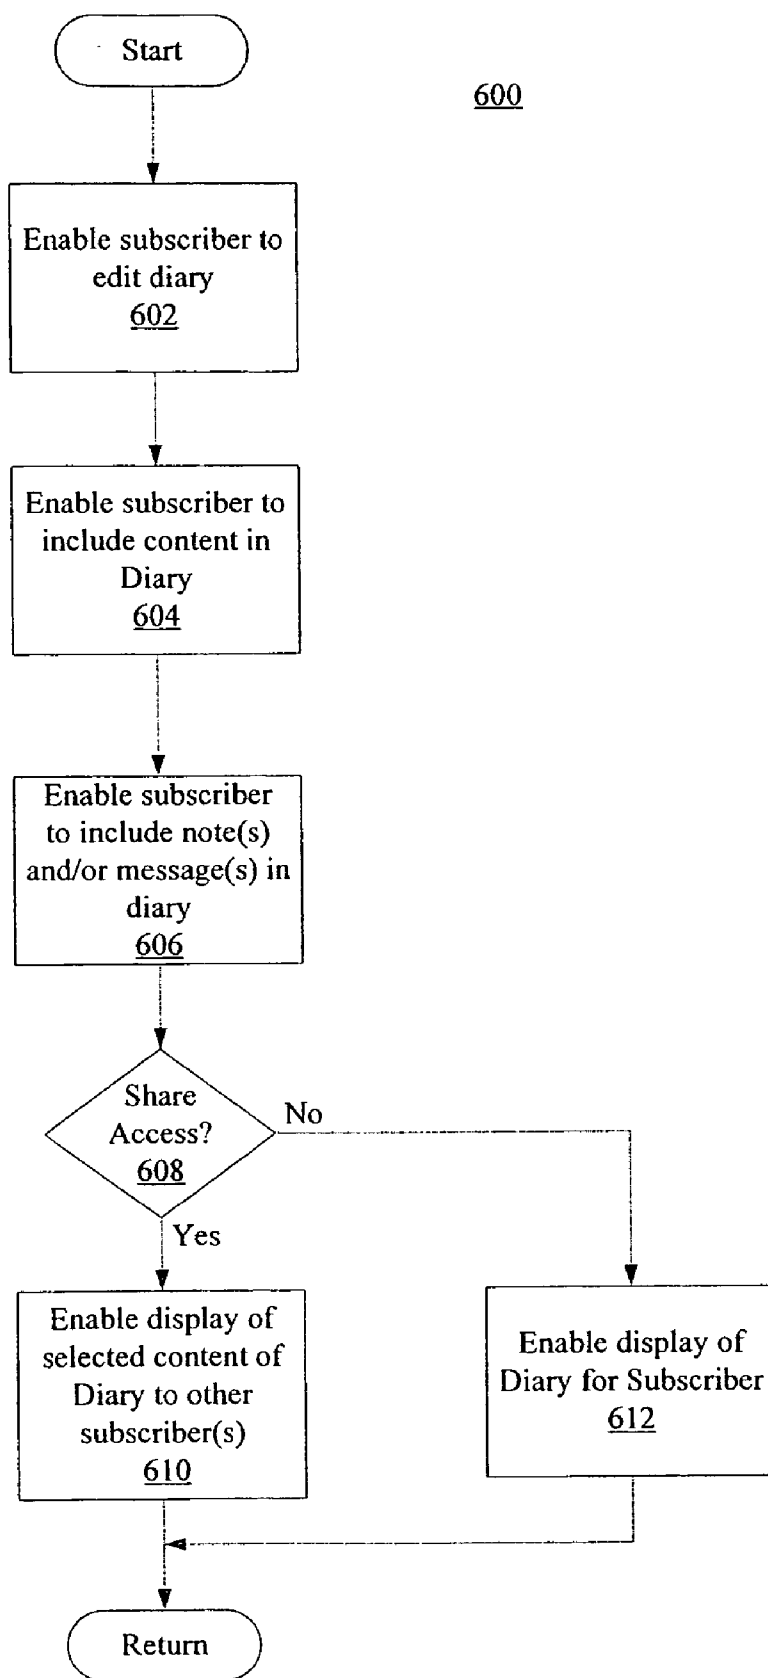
Start

600

Enable subscriber to edit diary
602

Enable subscriber to include content in Diary
604

Enable subscriber to include note(s) and/or message(s) in diary
606

Share Access?
608

No

Yes

Enable display of selected content of Diary to other subscriber(s)
610

Enable display of Diary for Subscriber
612

Return